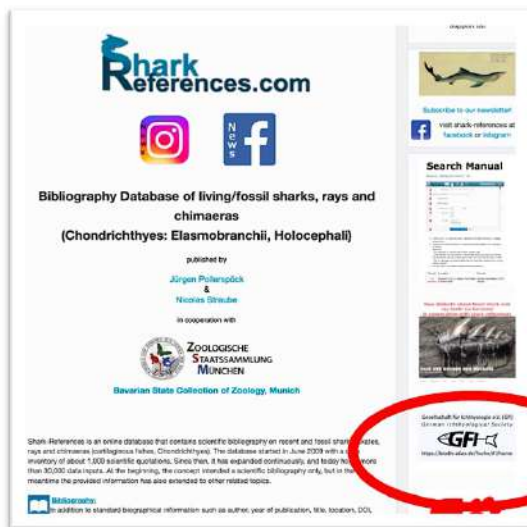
Shark References.com

News

Bibliography Database of living/fossil sharks, rays and chimaeras (Chondrichthyes: Elasmobranchii, Holocephali)

published by

Jürgen Pollerspöck
&
Nicolas Straube

in cooperation with

Zoologische Staatssammlung München

Bavarian State Collection of Zoology, Munich

Shark-References is an online database that contains scientific bibliography on recent and fossil sharks, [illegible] rays and chimaeras (cartilaginous fishes, Chondrichthyes). The database started in June 2009 with a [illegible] inventory of about 1.000 scientific quotations. Since then, it has expanded continuously, and today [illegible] more than 30,000 data inputs. At the beginning, the concept intended a scientific bibliography only, but in the meantime the provided information has also extended to other related topics.

Bibliography
In addition to standard biographical information such as author, year of publication, title, location, DOI,

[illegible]

Subscribe to our newsletter!

Visit shark-references at facebook or instagram

Search Manual

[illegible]

Gesellschaft für Ichthyologie e.V. (GfI)
German Ichthyological Society
GfI
https://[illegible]